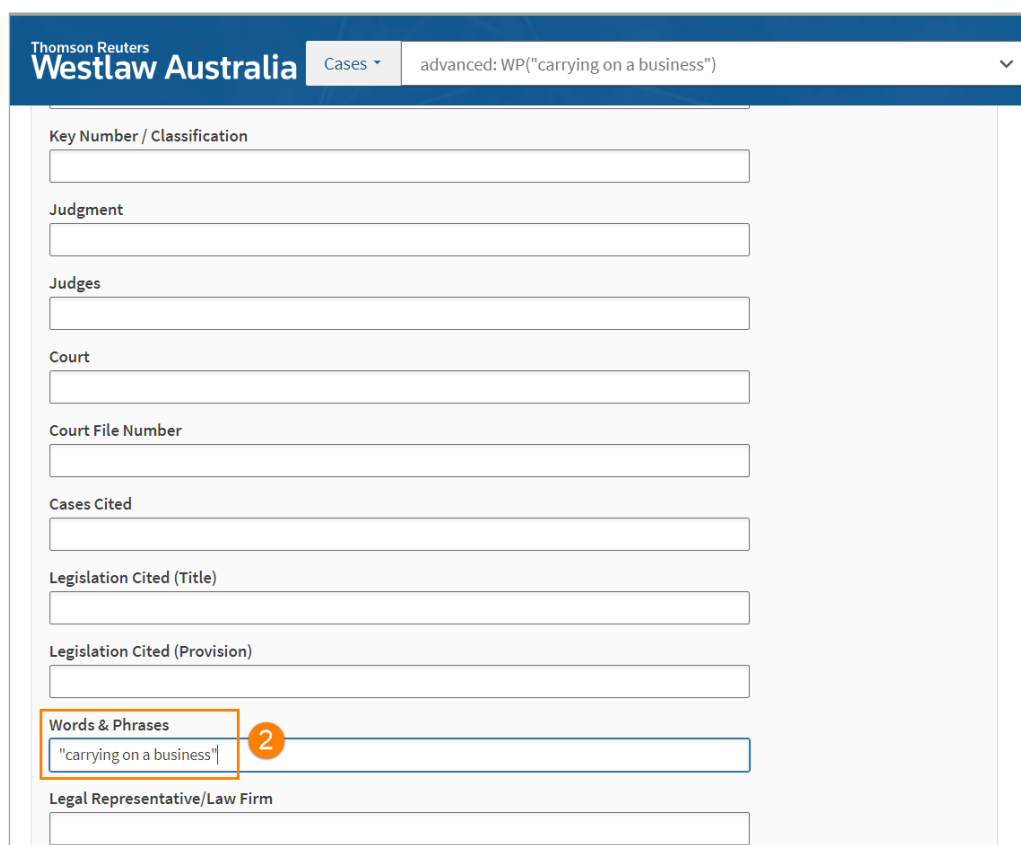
Thomson Reuters
Westlaw Australia

Cases

advanced: WP("carrying on a business")

Key Number / Classification

Judgment

Judges

Court

Court File Number

Cases Cited

Legislation Cited (Title)

Legislation Cited (Provision)

Words & Phrases

"carrying on a business"

2

Legal Representative/Law Firm